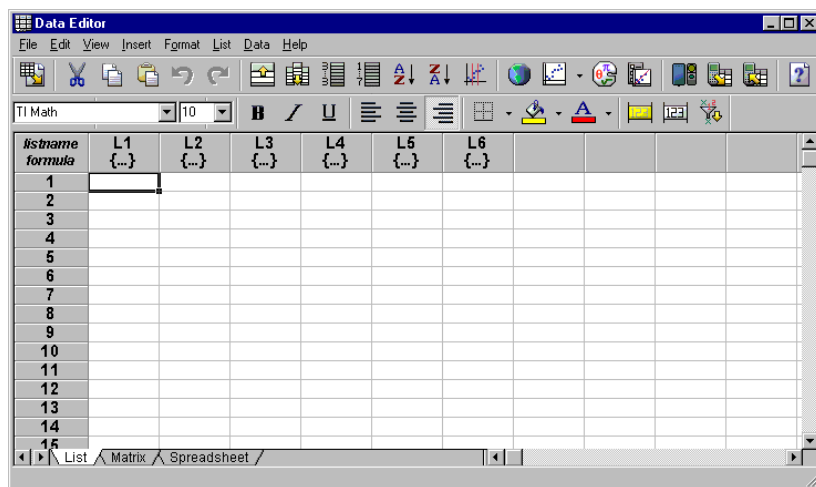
Data Editor

File Edit View Insert Format List Data Help

TI Math 10 B I U

| listname formula | L1 {...} | L2 {...} | L3 {...} | L4 {...} | L5 {...} | L6 {...} | | | |
|---|---|---|---|---|---|---|---|---|---|
| 1 | | | | | | | | | |
| 2 | | | | | | | | | |
| 3 | | | | | | | | | |
| 4 | | | | | | | | | |
| 5 | | | | | | | | | |
| 6 | | | | | | | | | |
| 7 | | | | | | | | | |
| 8 | | | | | | | | | |
| 9 | | | | | | | | | |
| 10 | | | | | | | | | |
| 11 | | | | | | | | | |
| 12 | | | | | | | | | |
| 13 | | | | | | | | | |
| 14 | | | | | | | | | |
| 15 | | | | | | | | | |

List Matrix Spreadsheet